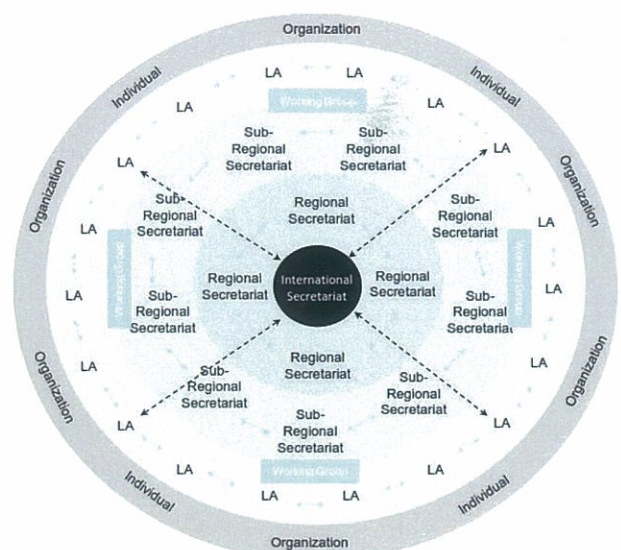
Organization

Individual

Individual

Organization

Organization

Organization

Organization

Individual

Individual

Organization

LA

LA

LA

LA

Working Group

Sub-Regional Secretariat

Sub-Regional Secretariat

LA

LA

Regional Secretariat

Sub-Regional Secretariat

Sub-Regional Secretariat

LA

LA

Working Group

Working Group

LA

Regional Secretariat

International Secretariat

Regional Secretariat

LA

Sub-Regional Secretariat

Sub-Regional Secretariat

LA

LA

Regional Secretariat

LA

Sub-Regional Secretariat

Sub-Regional Secretariat

LA

LA

Sub-Regional Secretariat

LA

LA

Working Group

LA

LA

LA